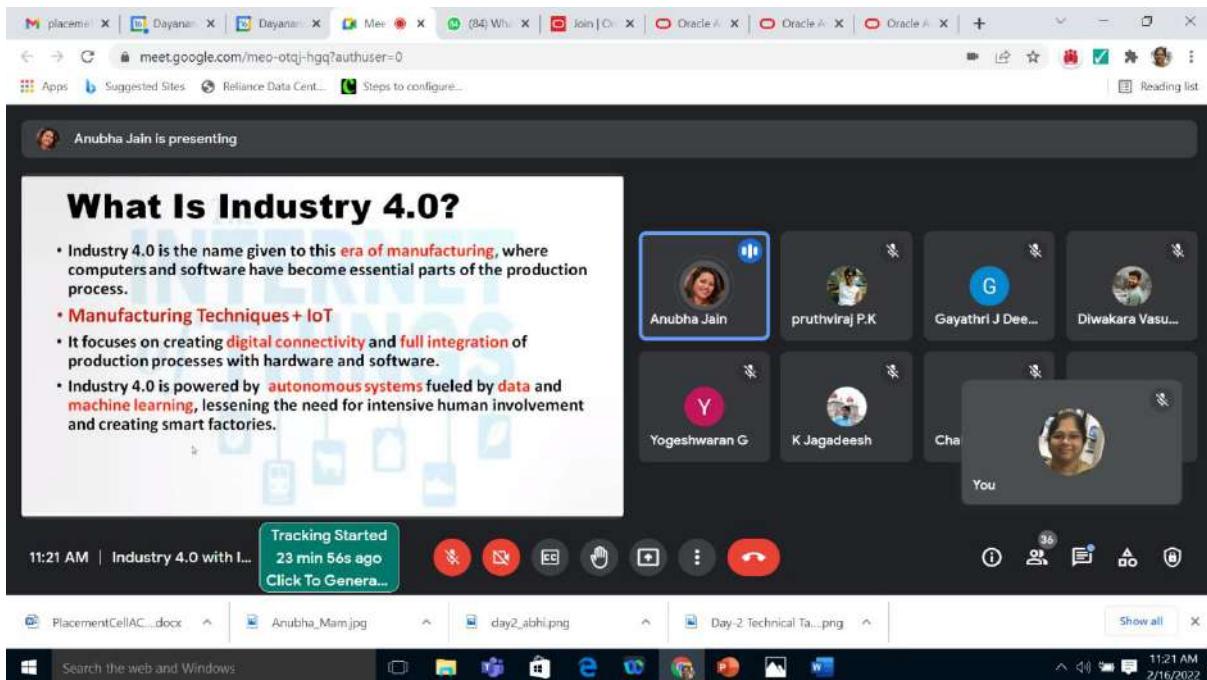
placeme X | Dayanan X | Dayanan X | Mee X | (84) Wh X | Join | O X | Oracle A X | Oracle A X | Oracle A X | +

meet.google.com/meo-otqj-hgq?authuser=0

Apps  Suggested Sites  Reliance Data Cent...  Steps to configure...  Reading list

Anubha Jain is presenting

What Is Industry 4.0?

• Industry 4.0 is the name given to this era of manufacturing, where computers and software have become essential parts of the production process.

• Manufacturing Techniques + IoT

• It focuses on creating digital connectivity and full integration of production processes with hardware and software.

• Industry 4.0 is powered by autonomous systems fueled by data and machine learning, lessening the need for intensive human involvement and creating smart factories.

INTERNET THINGS

Anubha Jain

pruthviraj P.K

G

Gayathri J Dee...

Diwakara Vasu...

Y

Yogeshwaran G

K Jagadeesh

Cha

You

11:21 AM | Industry 4.0 with I...

Tracking Started
23 min 56s ago
Click To Genera...

36

PlacementCellAC....docx  Anubha_Mam.jpg  day2_abhi.png  Day-2 Technical Ta....png  Show all

Search the web and Windows

11:21 AM
2/16/2022